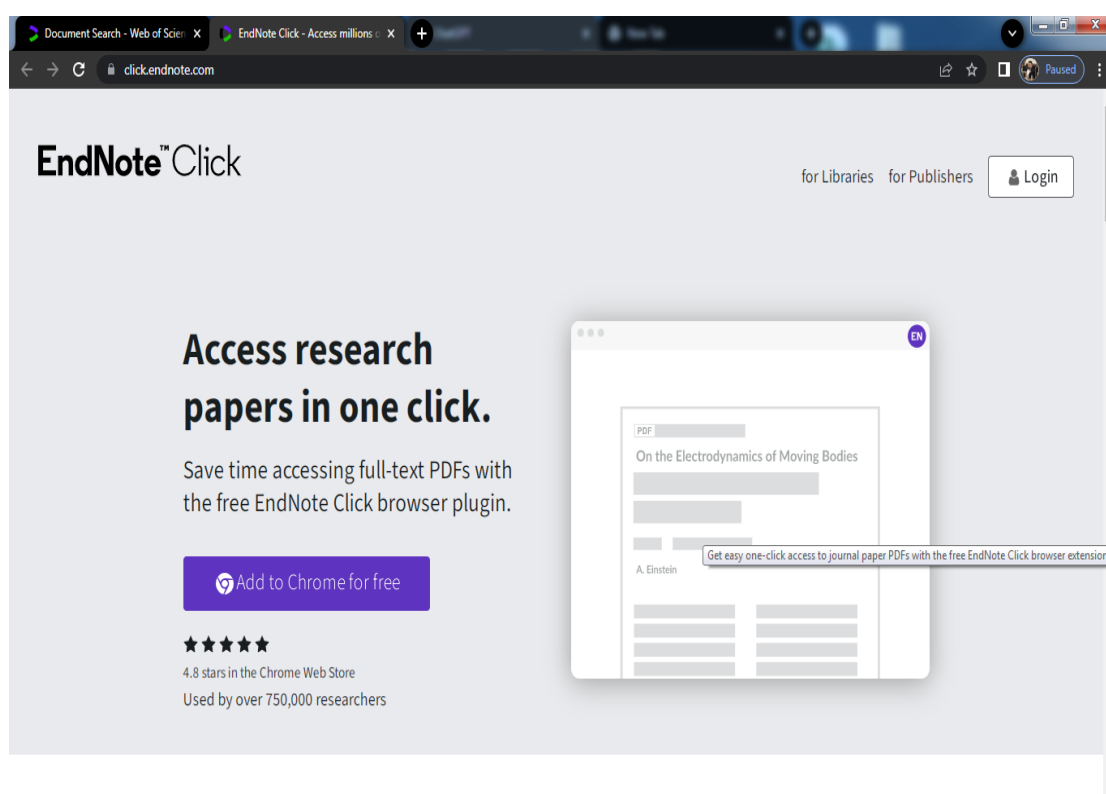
Document Search - Web of Scien X
EndNote Click - Access millions o X
+
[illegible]
New Tab
click.endnote.com
Paused

EndNote™ Click

for Libraries for Publishers Login

Access research papers in one click.

Save time accessing full-text PDFs with the free EndNote Click browser plugin.

Add to Chrome for free

★★★★★
4.8 stars in the Chrome Web Store
Used by over 750,000 researchers

EN
PDF
On the Electrodynamics of Moving Bodies
Get easy one-click access to journal paper PDFs with the free EndNote Click browser extension
A. Einstein